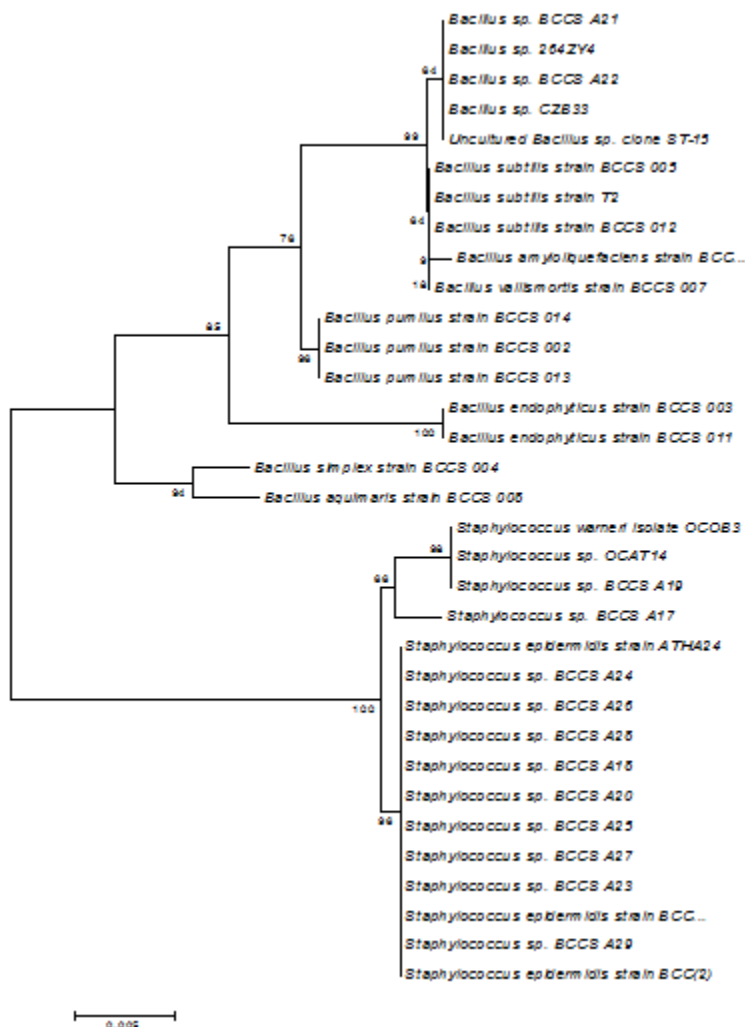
Bacillus sp. BCCS A21
Bacillus sp. 264ZY4
Bacillus sp. BCCS A22
Bacillus sp. CZB33
Uncultured Bacillus sp. clone ST-15
Bacillus subtilis strain BCCS 005
Bacillus subtilis strain T2
Bacillus subtilis strain BCCS 012
Bacillus amyloliquefaciens strain BCC...
Bacillus vallismortis strain BCCS 007
Bacillus pumilus strain BCCS 014
Bacillus pumilus strain BCCS 002
Bacillus pumilus strain BCCS 013
Bacillus endophyticus strain BCCS 003
Bacillus endophyticus strain BCCS 011
Bacillus simplex strain BCCS 004
Bacillus aquimaris strain BCCS 008
Staphylococcus warneri isolate OCOB3
Staphylococcus sp. OCAT14
Staphylococcus sp. BCCS A19
Staphylococcus sp. BCCS A17
Staphylococcus epidermidis strain ATHA24
Staphylococcus sp. BCCS A24
Staphylococcus sp. BCCS A26
Staphylococcus sp. BCCS A28
Staphylococcus sp. BCCS A18
Staphylococcus sp. BCCS A20
Staphylococcus sp. BCCS A25
Staphylococcus sp. BCCS A27
Staphylococcus sp. BCCS A23
Staphylococcus epidermidis strain BCC...
Staphylococcus sp. BCCS A29
Staphylococcus epidermidis strain BCC(2)

64
99
64
9
19
79
96
85
100
94
98
99
100
99

0.005